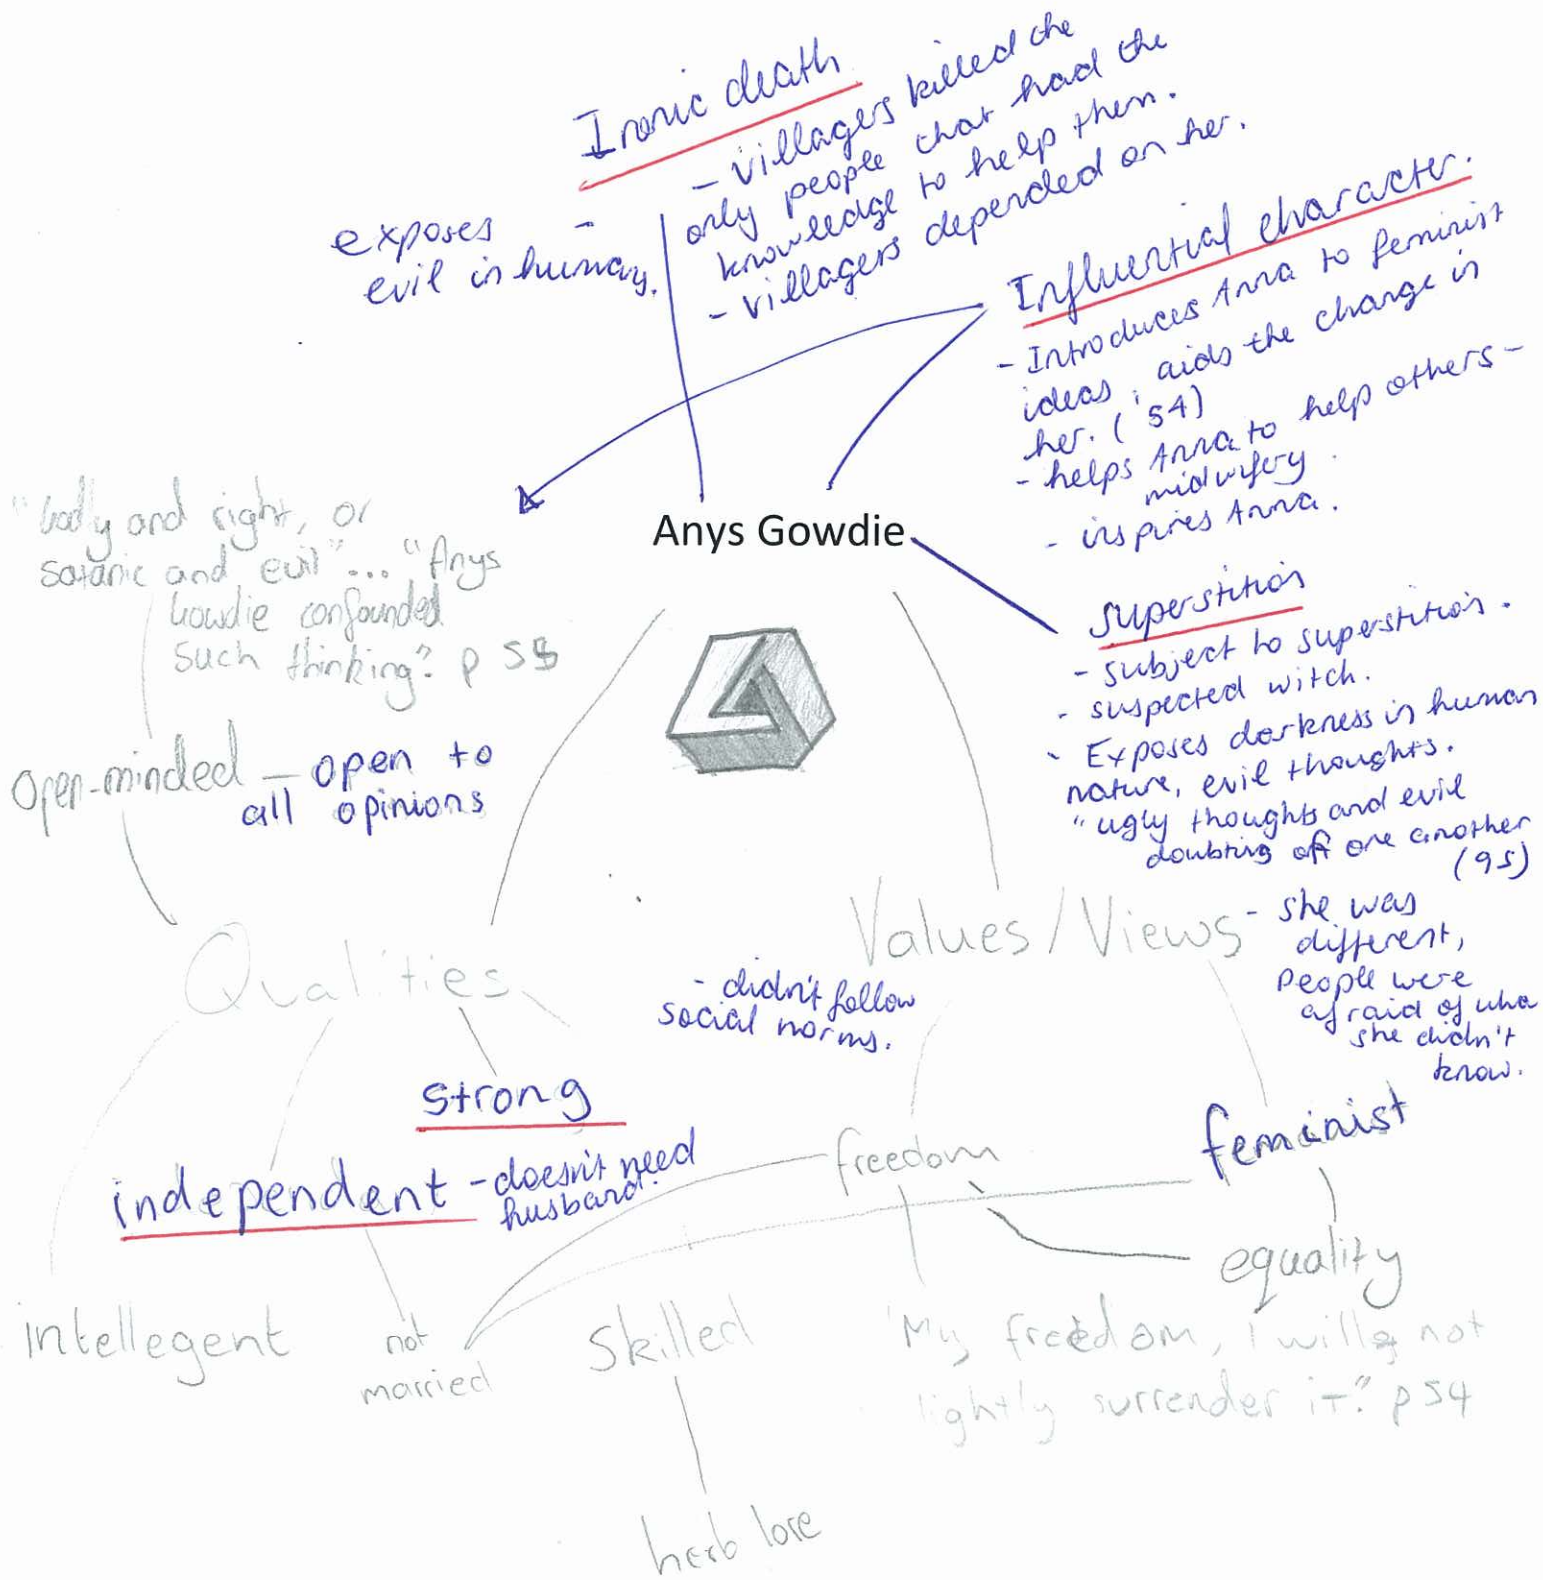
Anys Gowdie

Ironic death
- villagers killed the only people that had the knowledge to help them.
- villagers depended on her.

exposes evil in humans.

Influential character.
- Introduces Anna to feminist ideas, aids the change in her. (54)
- helps Anna to help others - midwifery.
- inspires Anna.

Superstitions
- subject to superstitions.
- suspected witch.
- Exposes darkness in human nature, evil thoughts.
"ugly thoughts and evil doubting of one another" (95)

"godly and right, or satanic and evil"... "Anys Gowdie confounded such thinking." p 55

Open-minded - open to all opinions

Qualities

- didn't follow social norms.

Values / Views - she was different, people were afraid of what she didn't know.

strong

independent - doesn't need husband.

freedom

feminist

equality

Intellegent

not married

Skilled

herb lore

"My freedom, I will not lightly surrender it." p 54